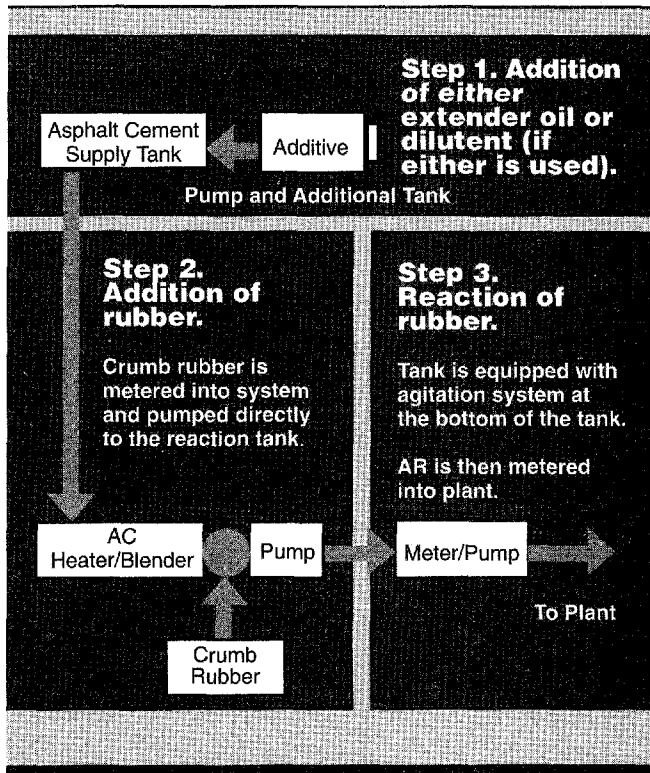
Step 1. Addition of either extender oil or dilutent (if either is used).

Asphalt Cement Supply Tank

Additive

Pump and Additional Tank

Step 2. Addition of rubber.

Crumb rubber is metered into system and pumped directly to the reaction tank.

Step 3. Reaction of rubber.

Tank is equipped with agitation system at the bottom of the tank.

AR is then metered into plant.

AC Heater/Blender

Pump

Meter/Pump

To Plant

Crumb Rubber